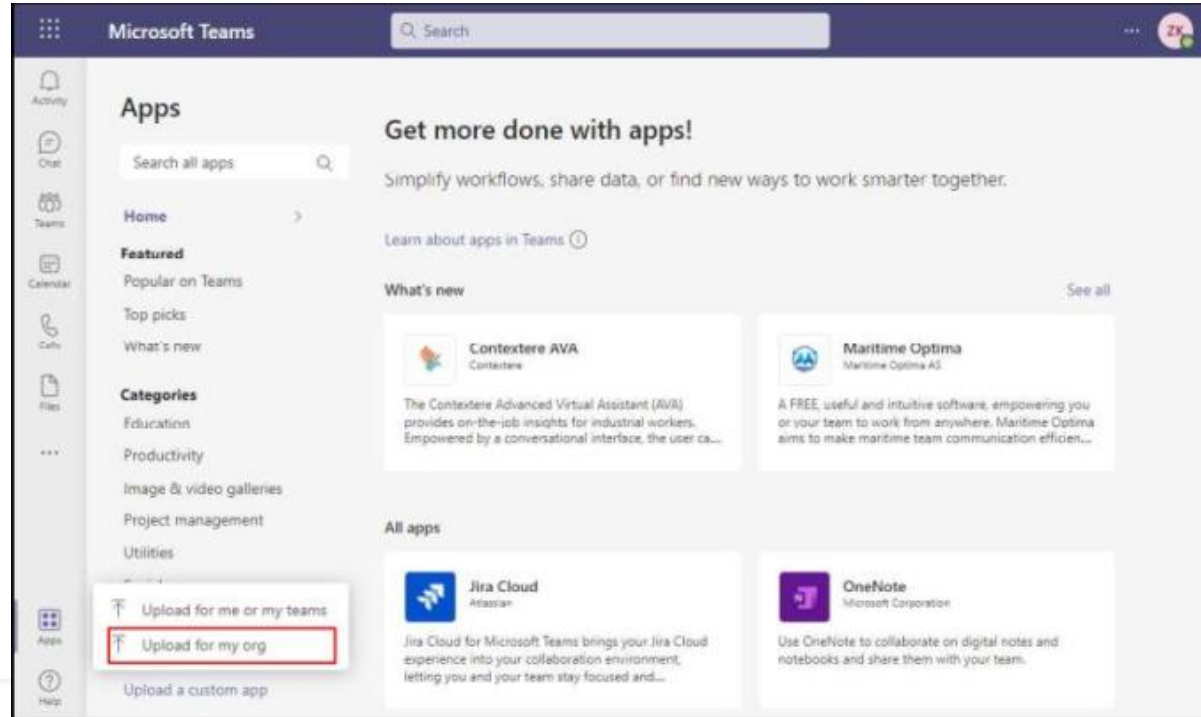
Microsoft Teams

Search

ZX

Activity

Chat

Teams

Calendar

Calls

Files

...

Apps

Help

Apps

Search all apps

Home

Featured

Popular on Teams

Top picks

What's new

Categories

Education

Productivity

Image & video galleries

Project management

Utilities

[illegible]

Upload for me or my teams

Upload for my org

Upload a custom app

Get more done with apps!

Simplify workflows, share data, or find new ways to work smarter together.

Learn about apps in Teams ⓘ

What's new

See all

Contextere AVA
Contextere

The Contextere Advanced Virtual Assistant (AVA) provides on-the-job insights for industrial workers. Empowered by a conversational interface, the user ca...

Maritime Optima
Maritime Optima AS

A FREE, useful and intuitive software, empowering you or your team to work from anywhere. Maritime Optima aims to make maritime team communication efficien...

All apps

Jira Cloud
Atlassian

Jira Cloud for Microsoft Teams brings your Jira Cloud experience into your collaboration environment, letting you and your team stay focused and...

OneNote
Microsoft Corporation

Use OneNote to collaborate on digital notes and notebooks and share them with your team.